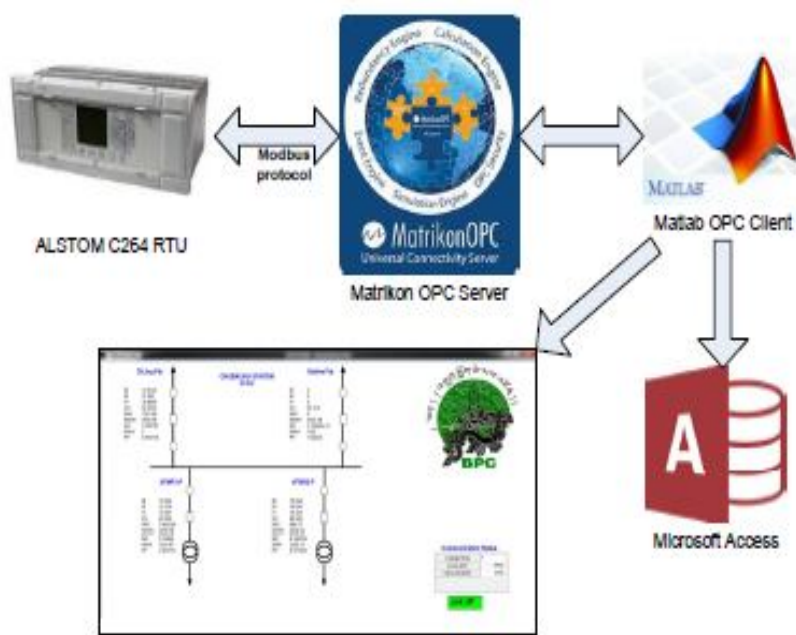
Modbus protocol

Redundancy Engine
Calculation Engine
Event Engine
Simulation Engine
OPC Security

MatrikonOPC
Universal Connectivity Server

ALSTOM C264 RTU

Matrikon OPC Server

MATLAB

Matlab OPC Client

BPC

A

Microsoft Access

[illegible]